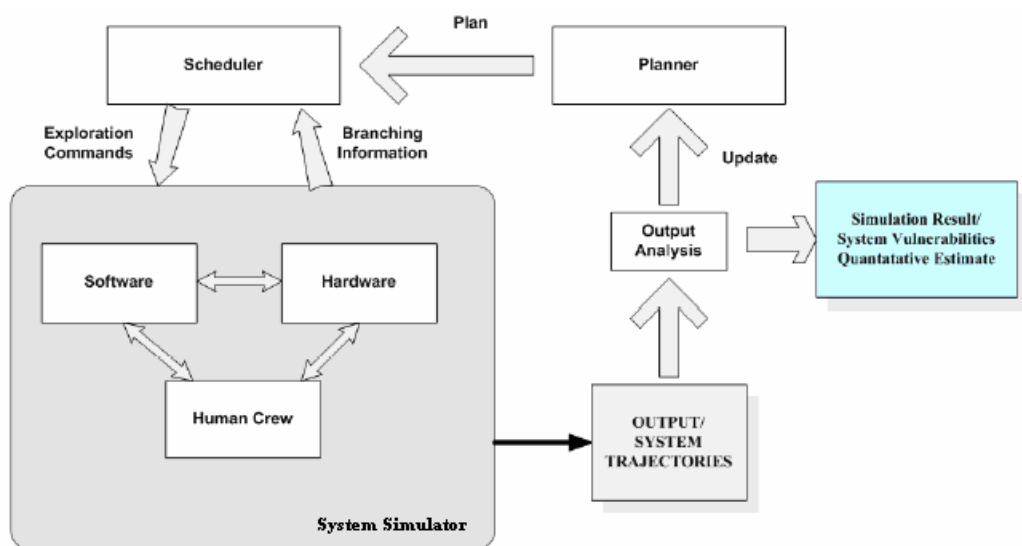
Plan

Scheduler

Planner

Exploration Commands

Branching Information

Update

Output Analysis

Simulation Result/ System Vulnerabilities Quantatative Estimate

Software

Hardware

Human Crew

OUTPUT/ SYSTEM TRAJECTORIES

System Simulator